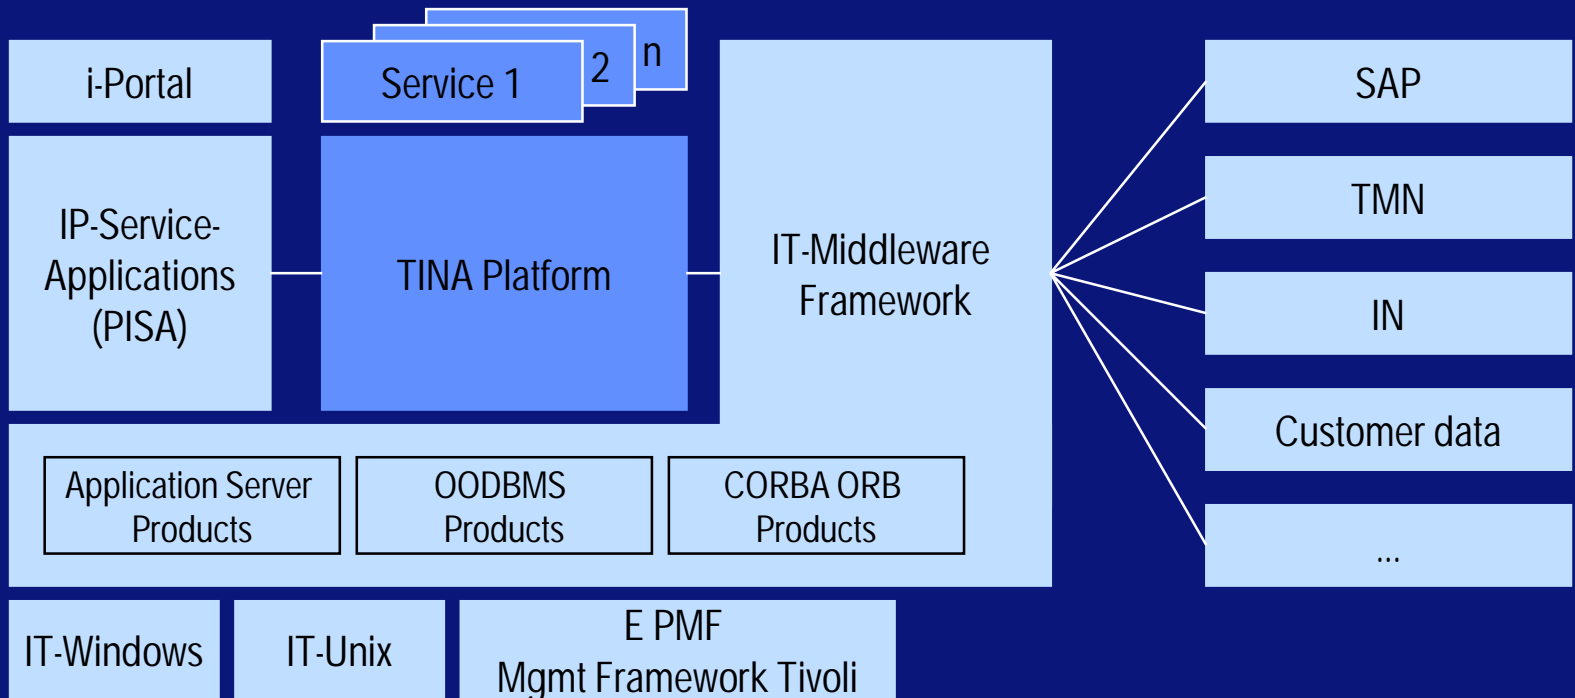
i-Portal

n

2

Service 1

SAP

IP-Service-Applications (PISA)

TINA Platform

IT-Middleware Framework

TMN

IN

Customer data

...

Application Server Products

OODBMS Products

CORBA ORB Products

IT-Windows

IT-Unix

E PMF
Mgmt Framework Tivoli